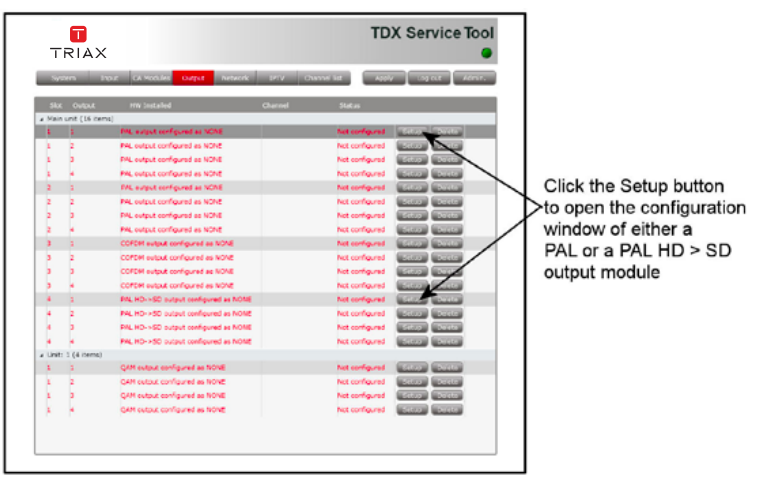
T
TRIAX

TDX Service Tool

System | Input | CA Modules | Output | Network | IPTV | Channel list | Apply | Log out | Admin...

| Slot | Output | HW Installed | Channel | Status | | |
|---|---|---|---|---|---|---|
| Main unit (16 items) | | | | | | |
| 1 | 1 | PAL output configured as NONE | | Not configured | Setup | Delete |
| 1 | 2 | PAL output configured as NONE | | Not configured | Setup | Delete |
| 1 | 3 | PAL output configured as NONE | | Not configured | Setup | Delete |
| 1 | 4 | PAL output configured as NONE | | Not configured | Setup | Delete |
| 2 | 1 | PAL output configured as NONE | | Not configured | Setup | Delete |
| 2 | 2 | PAL output configured as NONE | | Not configured | Setup | Delete |
| 2 | 3 | PAL output configured as NONE | | Not configured | Setup | Delete |
| 2 | 4 | PAL output configured as NONE | | Not configured | Setup | Delete |
| 3 | 1 | COFDM output configured as NONE | | Not configured | Setup | Delete |
| 3 | 2 | COFDM output configured as NONE | | Not configured | Setup | Delete |
| 3 | 3 | COFDM output configured as NONE | | Not configured | Setup | Delete |
| 3 | 4 | COFDM output configured as NONE | | Not configured | Setup | Delete |
| 4 | 1 | PAL HD->SD output configured as NONE | | Not configured | Setup | Delete |
| 4 | 2 | PAL HD->SD output configured as NONE | | Not configured | Setup | Delete |
| 4 | 3 | PAL HD->SD output configured as NONE | | Not configured | Setup | Delete |
| 4 | 4 | PAL HD->SD output configured as NONE | | Not configured | Setup | Delete |
| Unit: 1 (4 items) | | | | | | |
| 1 | 1 | QAM output configured as NONE | | Not configured | Setup | Delete |
| 1 | 2 | QAM output configured as NONE | | Not configured | Setup | Delete |
| 1 | 3 | QAM output configured as NONE | | Not configured | Setup | Delete |
| 1 | 4 | QAM output configured as NONE | | Not configured | Setup | Delete |

Click the Setup button to open the configuration window of either a PAL or a PAL HD > SD output module